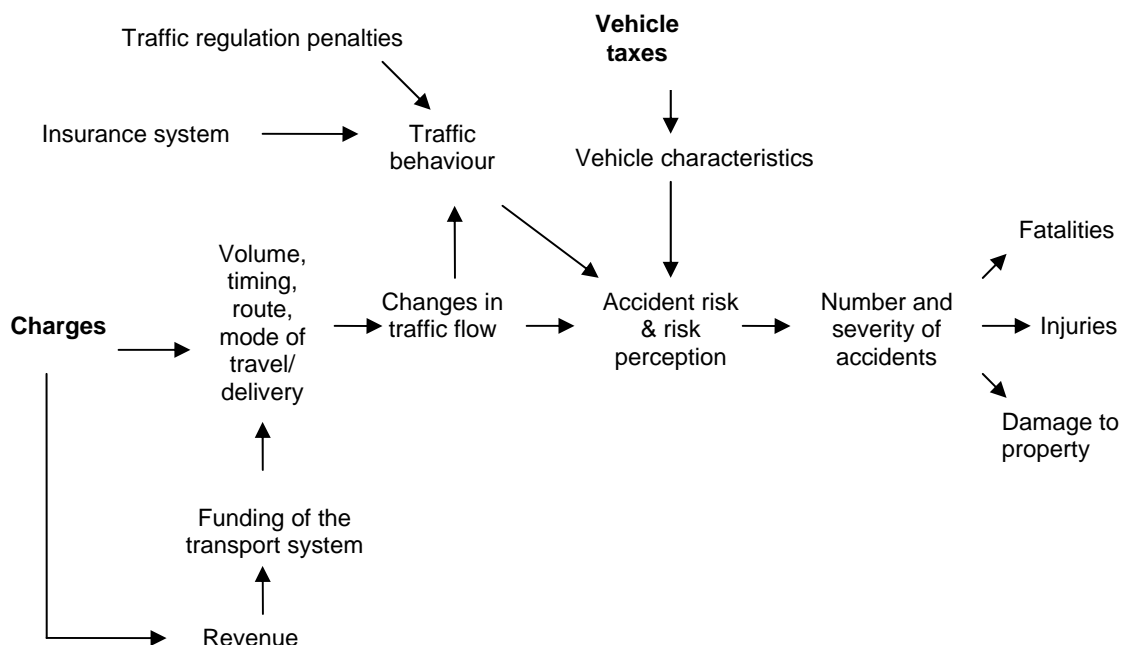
Traffic regulation penalties

Vehicle taxes

Insurance system

Traffic behaviour

Vehicle characteristics

Fatalities

Volume, timing, route, mode of travel/ delivery

Changes in traffic flow

Accident risk & risk perception

Number and severity of accidents

Charges

Injuries

Damage to property

Funding of the transport system

Revenue